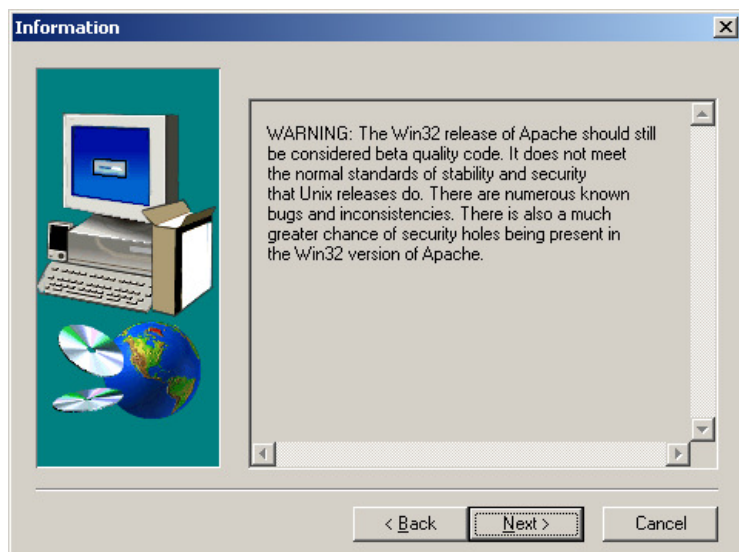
Information

WARNING: The Win32 release of Apache should still be considered beta quality code. It does not meet the normal standards of stability and security that Unix releases do. There are numerous known bugs and inconsistencies. There is also a much greater chance of security holes being present in the Win32 version of Apache.

< Back

Next >

Cancel